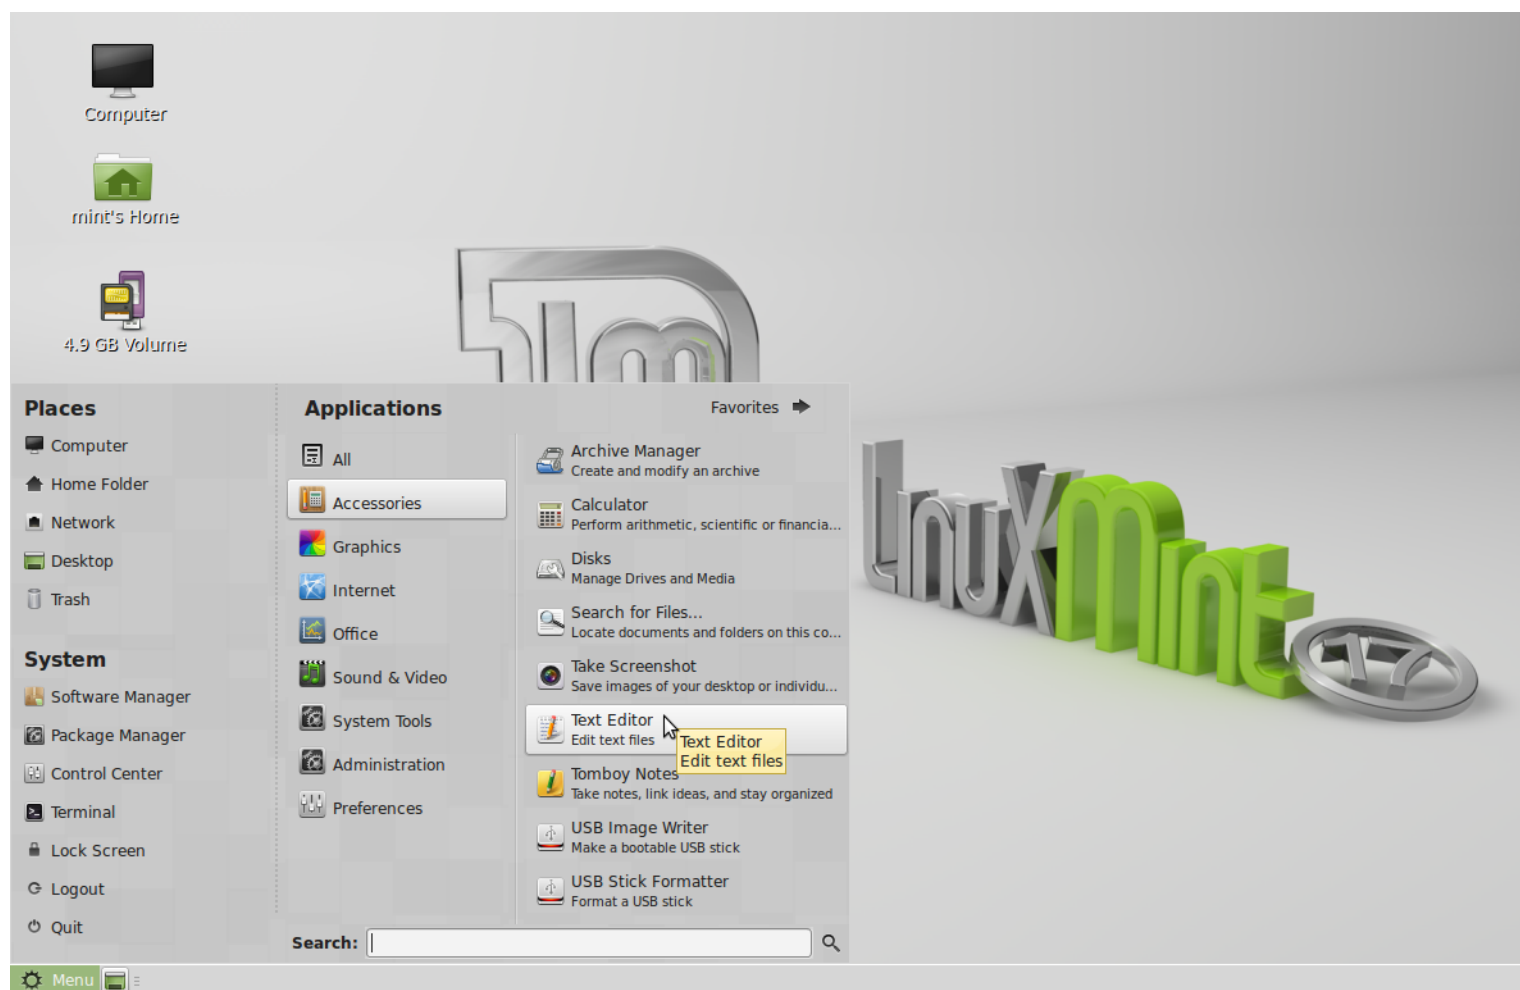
Computer

mint's Home

4.9 GB Volume

Places

Computer

Home Folder

Network

Desktop

Trash

System

Software Manager

Package Manager

Control Center

Terminal

Lock Screen

Logout

Quit

Applications

Favorites

All

Accessories

Graphics

Internet

Office

Sound & Video

System Tools

Administration

Preferences

Archive Manager
Create and modify an archive

Calculator
Perform arithmetic, scientific or financia...

Disks
Manage Drives and Media

Search for Files...
Locate documents and folders on this co...

Take Screenshot
Save images of your desktop or individu...

Text Editor
Edit text files

Text Editor
Edit text files

Tomboy Notes
Take notes, link ideas, and stay organized

USB Image Writer
Make a bootable USB stick

USB Stick Formatter
Format a USB stick

Search:

LinuxMint 17

Menu